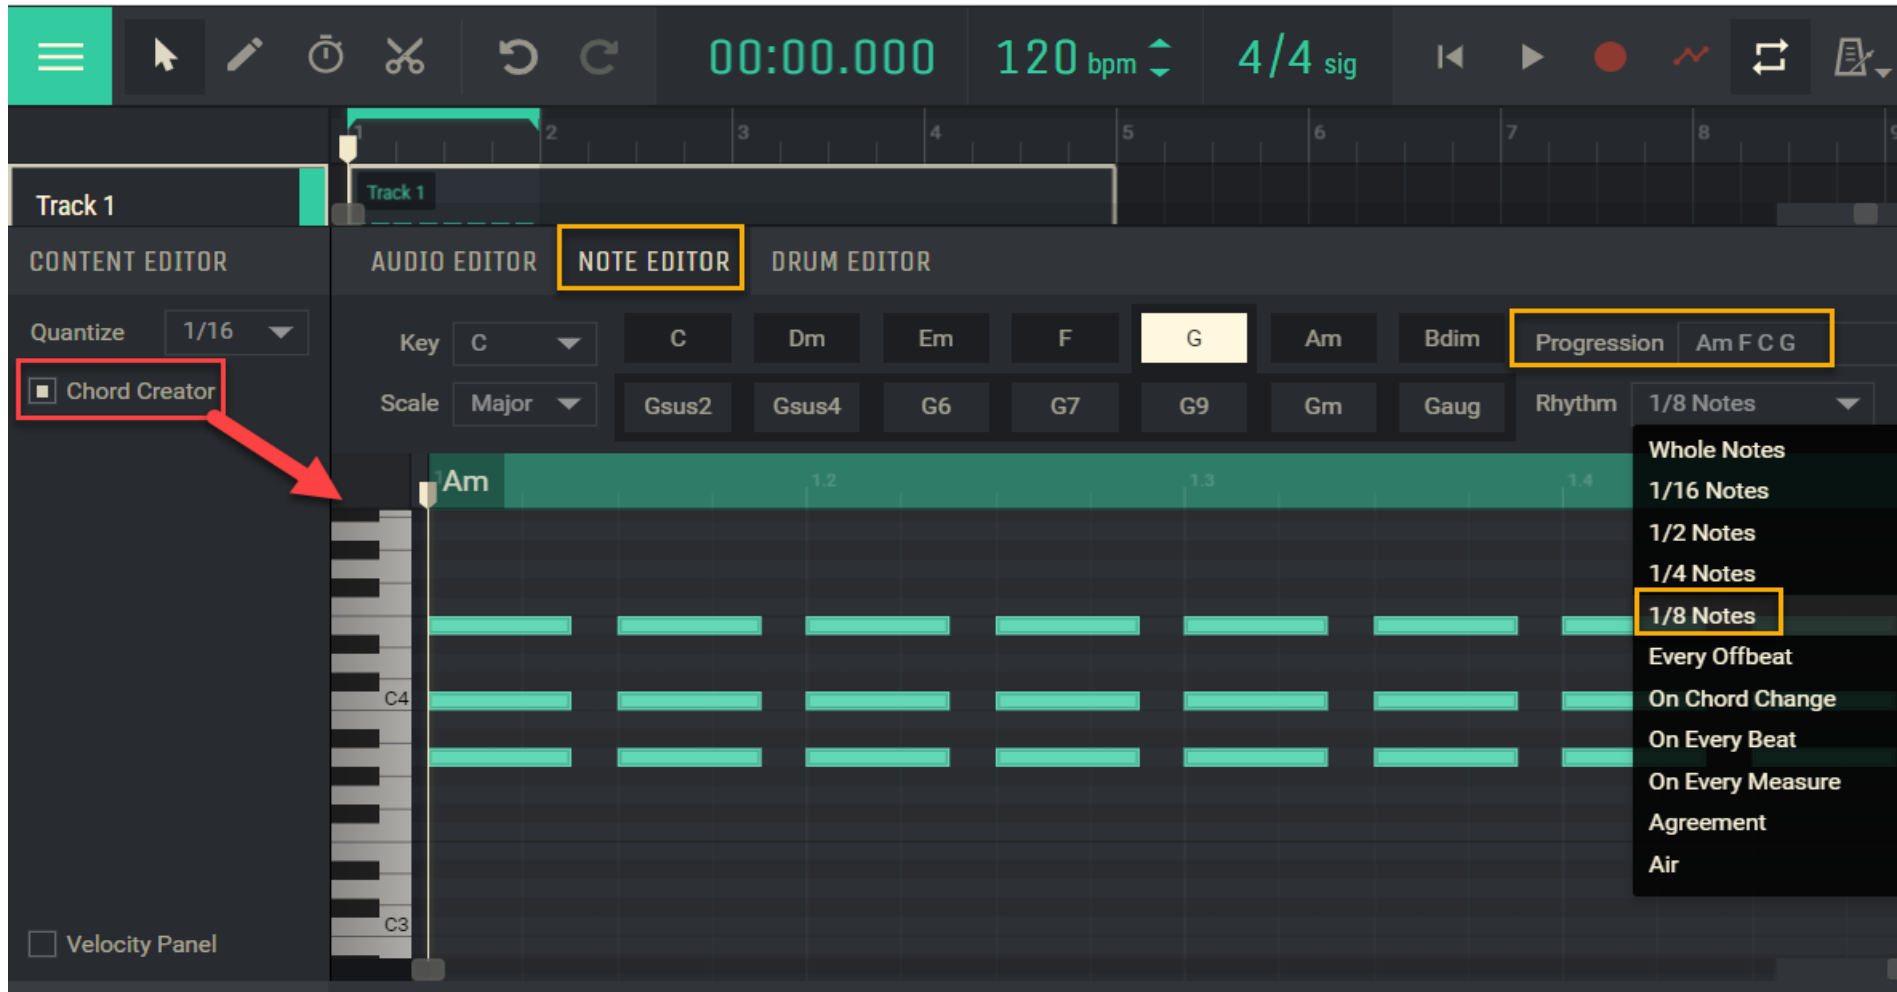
00:00.000 120 bpm 4/4 sig

1 2 3 4 5 6 7 8

Track 1

Track 1

CONTENT EDITOR

AUDIO EDITOR NOTE EDITOR DRUM EDITOR

Quantize 1/16

Chord Creator

Key C

Scale Major

C Dm Em F G Am Bdim

Gsus2 Gsus4 G6 G7 G9 Gm Gaug

Progression Am F C G

Rhythm 1/8 Notes

Am 1.2 1.3 1.4

Whole Notes
1/16 Notes
1/2 Notes
1/4 Notes
1/8 Notes
Every Offbeat
On Chord Change
On Every Beat
On Every Measure
Agreement
Air

C4

C3

Velocity Panel